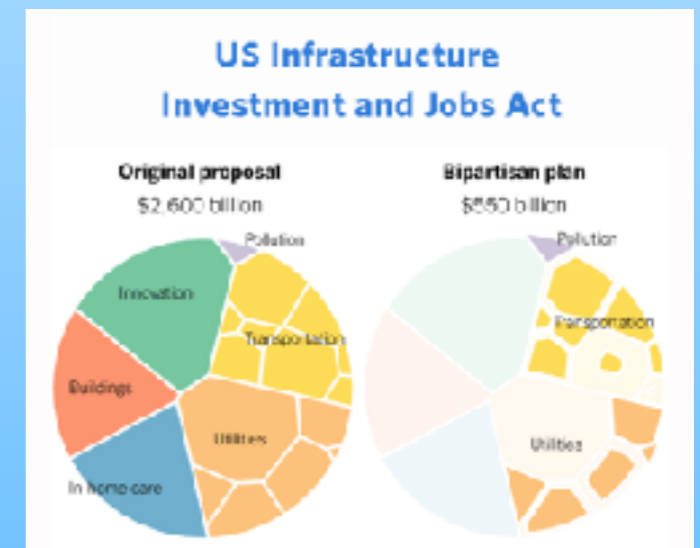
US Infrastructure
Investment and Jobs Act

Original proposal
$2,600 billion

Pollution
Innovation
Transportation
Buildings
Utilities
In home care

Bipartisan plan
$550 billion

Pollution
Transportation
Utilities